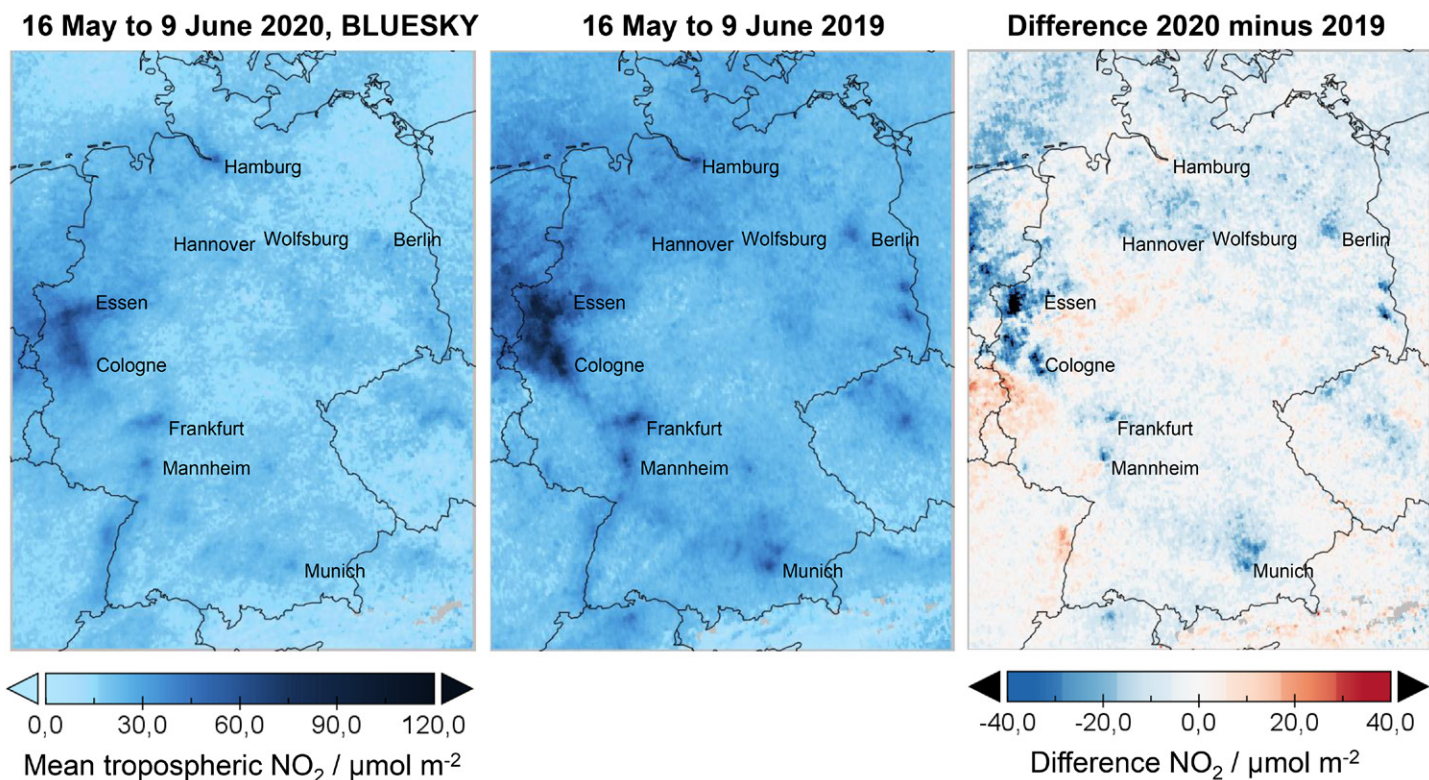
16 May to 9 June 2020, BLUESKY

Hamburg
Hannover
Wolfsburg
Berlin
Essen
Cologne
Frankfurt
Mannheim
Munich

16 May to 9 June 2019

Hamburg
Hannover
Wolfsburg
Berlin
Essen
Cologne
Frankfurt
Mannheim
Munich

Difference 2020 minus 2019

Hamburg
Hannover
Wolfsburg
Berlin
Essen
Cologne
Frankfurt
Mannheim
Munich

0,0 30,0 60,0 90,0 120,0

Mean tropospheric $NO_2$ / µmol $m^{-2}$

-40,0 -20,0 0,0 20,0 40,0

Difference $NO_2$ / µmol $m^{-2}$